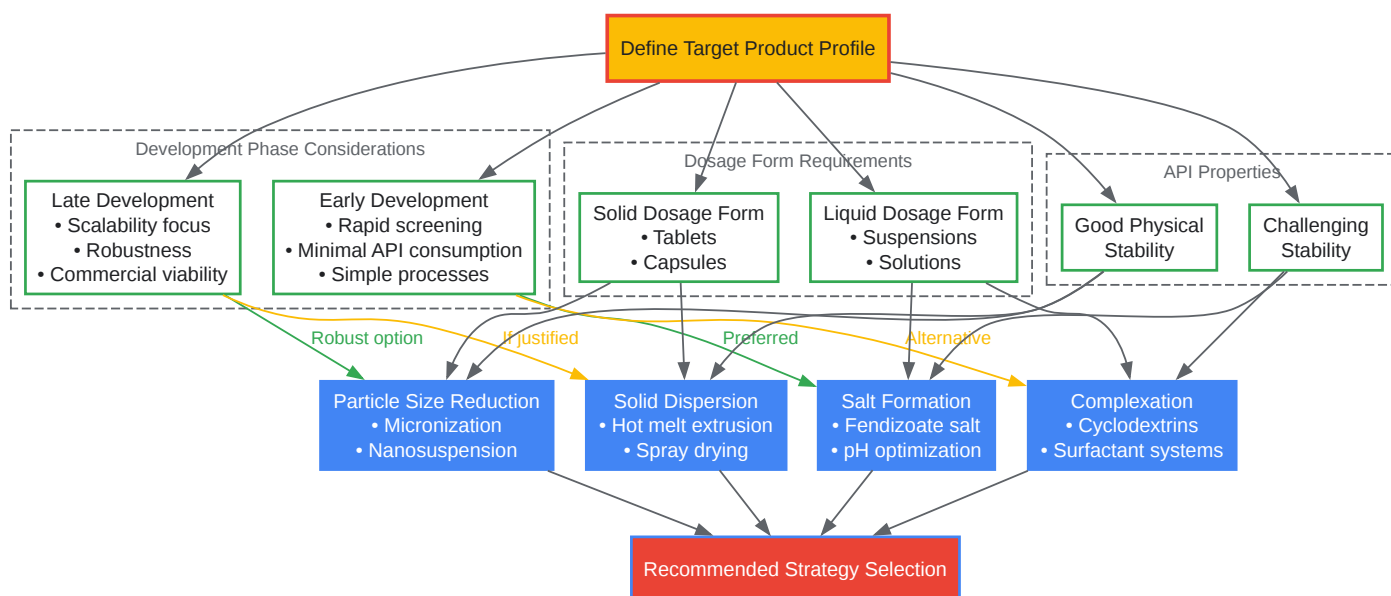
Define Target Product Profile

Development Phase Considerations

Late Development
• Scalability focus
• Robustness
• Commercial viability

Early Development
• Rapid screening
• Minimal API consumption
• Simple processes

Dosage Form Requirements

Solid Dosage Form
• Tablets
• Capsules

Liquid Dosage Form
• Suspensions
• Solutions

API Properties

Good Physical Stability

Challenging Stability

Robust option

If justified

Preferred

Alternative

Particle Size Reduction
• Micronization
• Nanosuspension

Solid Dispersion
• Hot melt extrusion
• Spray drying

Salt Formation
• Fendizoate salt
• pH optimization

Complexation
• Cyclodextrins
• Surfactant systems

Recommended Strategy Selection